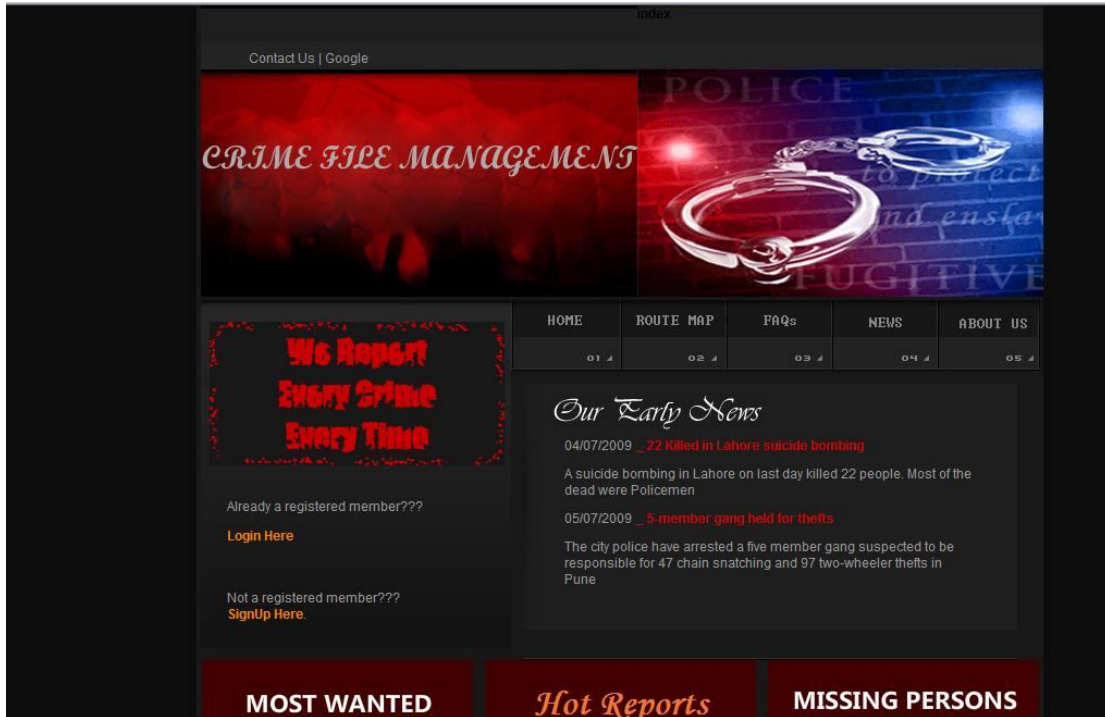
index

Contact Us | Google

CRIME FILE MANAGEMENT

POLICE
to protect
and ensla
FUGITIVE

We Report
Every Crime
Every Time

HOME 01
ROUTE MAP 02
FAQs 03
NEWS 04
ABOUT US 05

Our Early News

04/07/2009 _ 22 Killed in Lahore suicide bombing

A suicide bombing in Lahore on last day killed 22 people. Most of the dead were Policemen

05/07/2009 _ 5-member gang held for thefts

The city police have arrested a five member gang suspected to be responsible for 47 chain snatching and 97 two-wheeler thefts in Pune

Already a registered member???

Login Here

Not a registered member???
SignUp Here.

MOST WANTED

Hot Reports

MISSING PERSONS